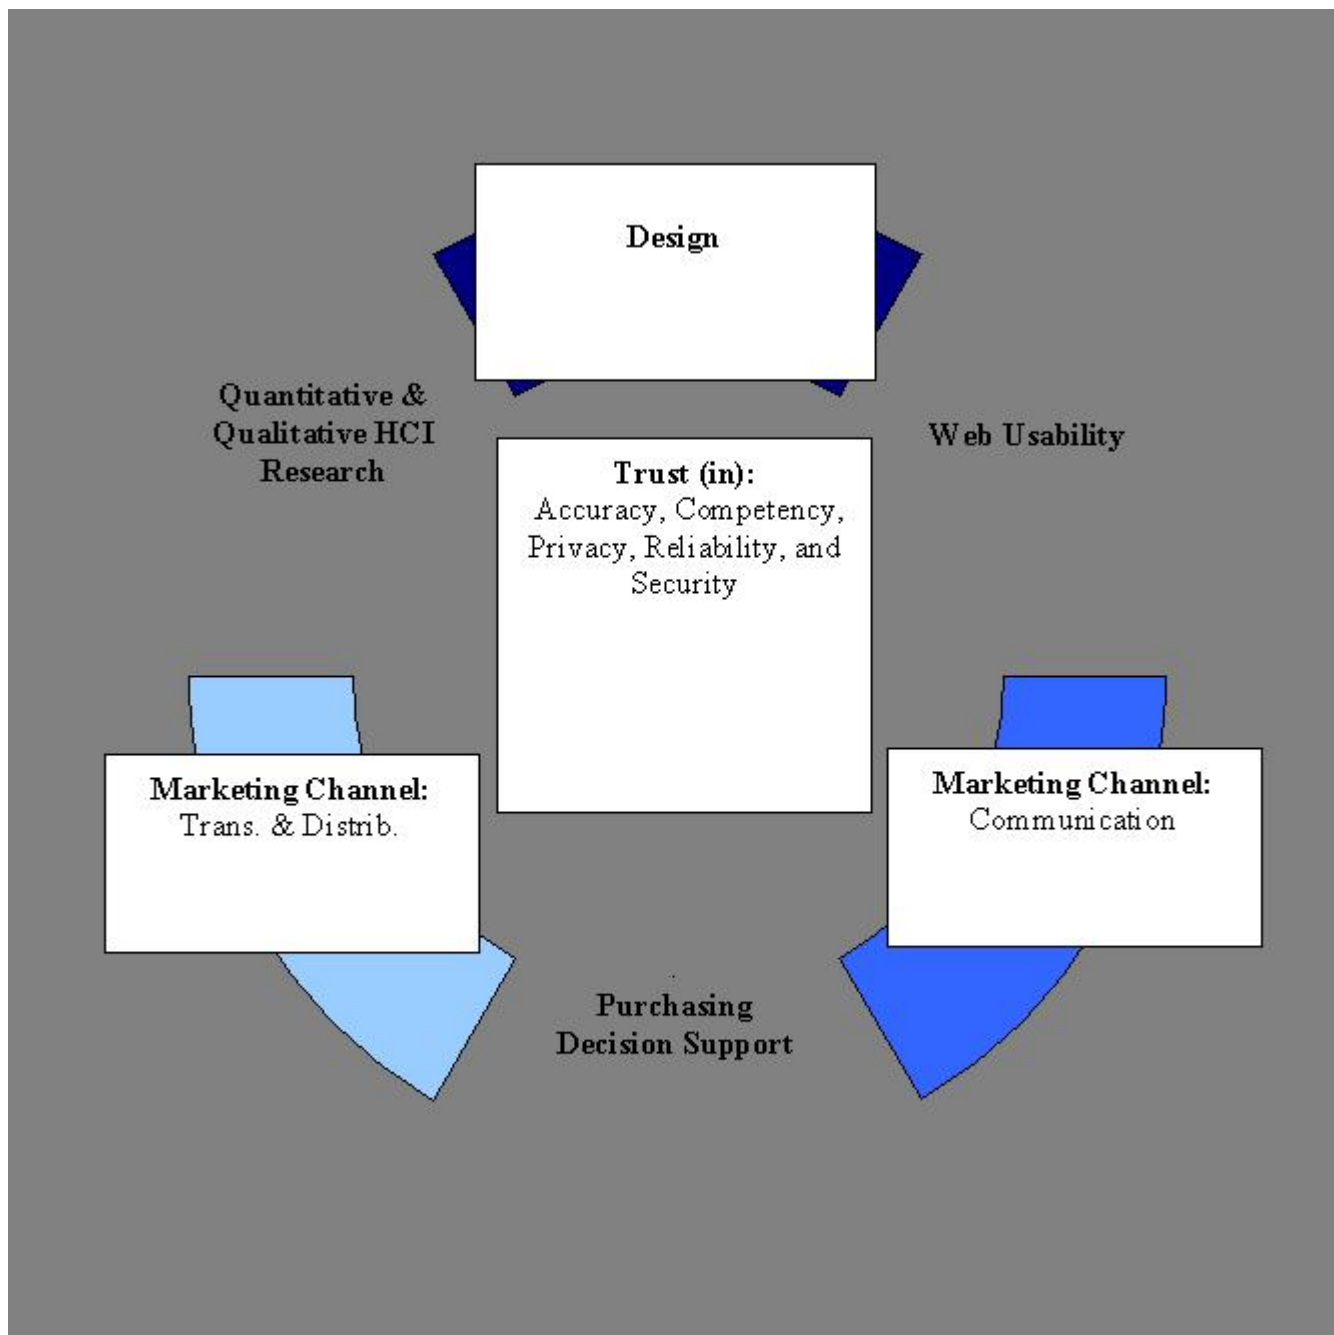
Design

Quantitative & Qualitative HCI Research

Web Usability

Trust (in): Accuracy, Competency, Privacy, Reliability, and Security

Marketing Channel: Trans. & Distrib.

Marketing Channel: Communication

Purchasing Decision Support